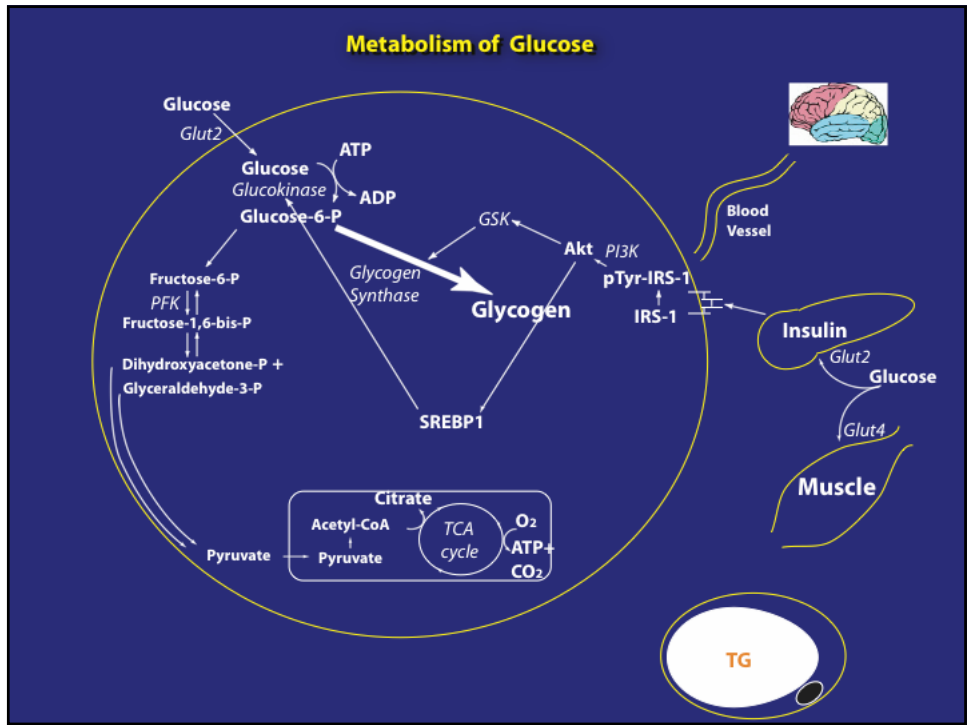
Metabolism of Glucose

Glucose
Glut2
Glucose
Glucokinase
Glucose-6-P
ATP
ADP
GSK
Akt
PI3K
Glycogen
Synthase
Glycogen
pTyr-IRS-1
IRS-1
Blood
Vessel
Insulin
Glut2
Glucose
Glut4
Muscle
Fructose-6-P
PFK
Fructose-1,6-bis-P
Dihydroxyacetone-P +
Glyceraldehyde-3-P
SREBP1
Citrate
Acetyl-CoA
TCA
cycle
$O_2$
ATP+
$CO_2$
Pyruvate
Pyruvate
TG